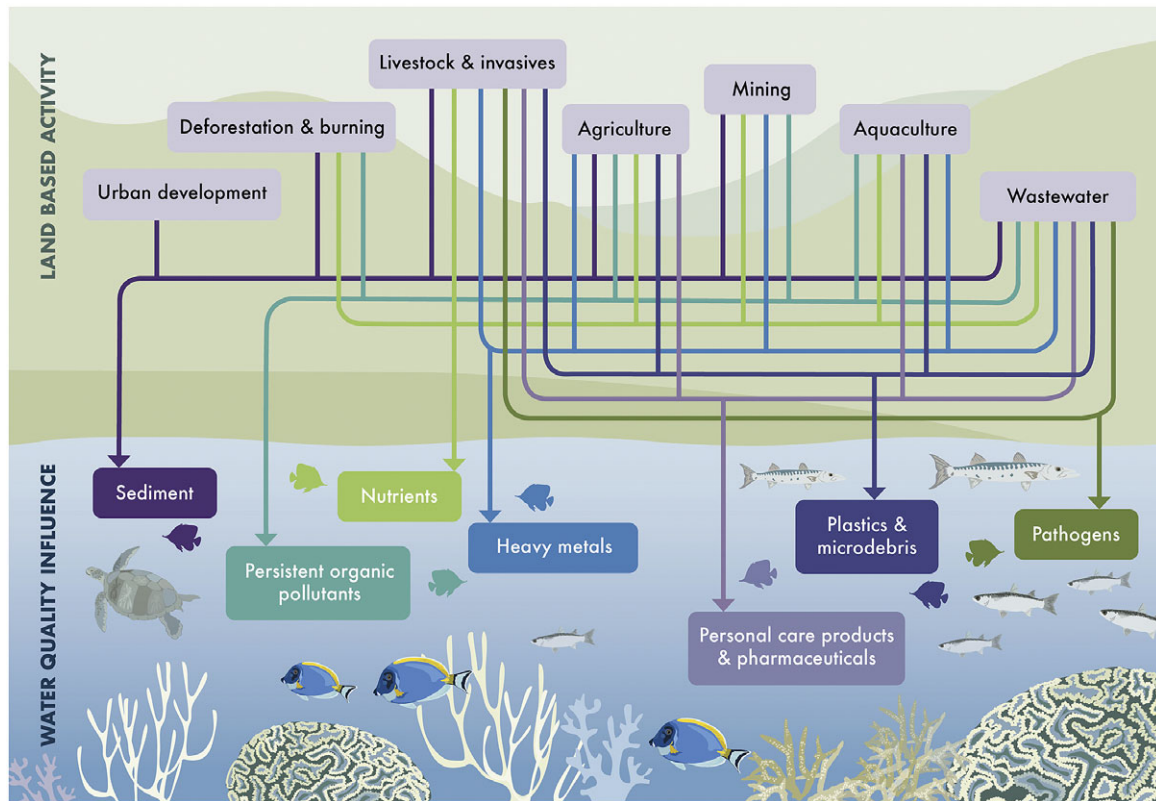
LAND BASED ACTIVITY

Livestock & invasives

Mining

Deforestation & burning

Agriculture

Aquaculture

Urban development

Wastewater

WATER QUALITY INFLUENCE

Sediment

Nutrients

Heavy metals

Plastics & microdebris

Pathogens

Persistent organic pollutants

Personal care products & pharmaceuticals